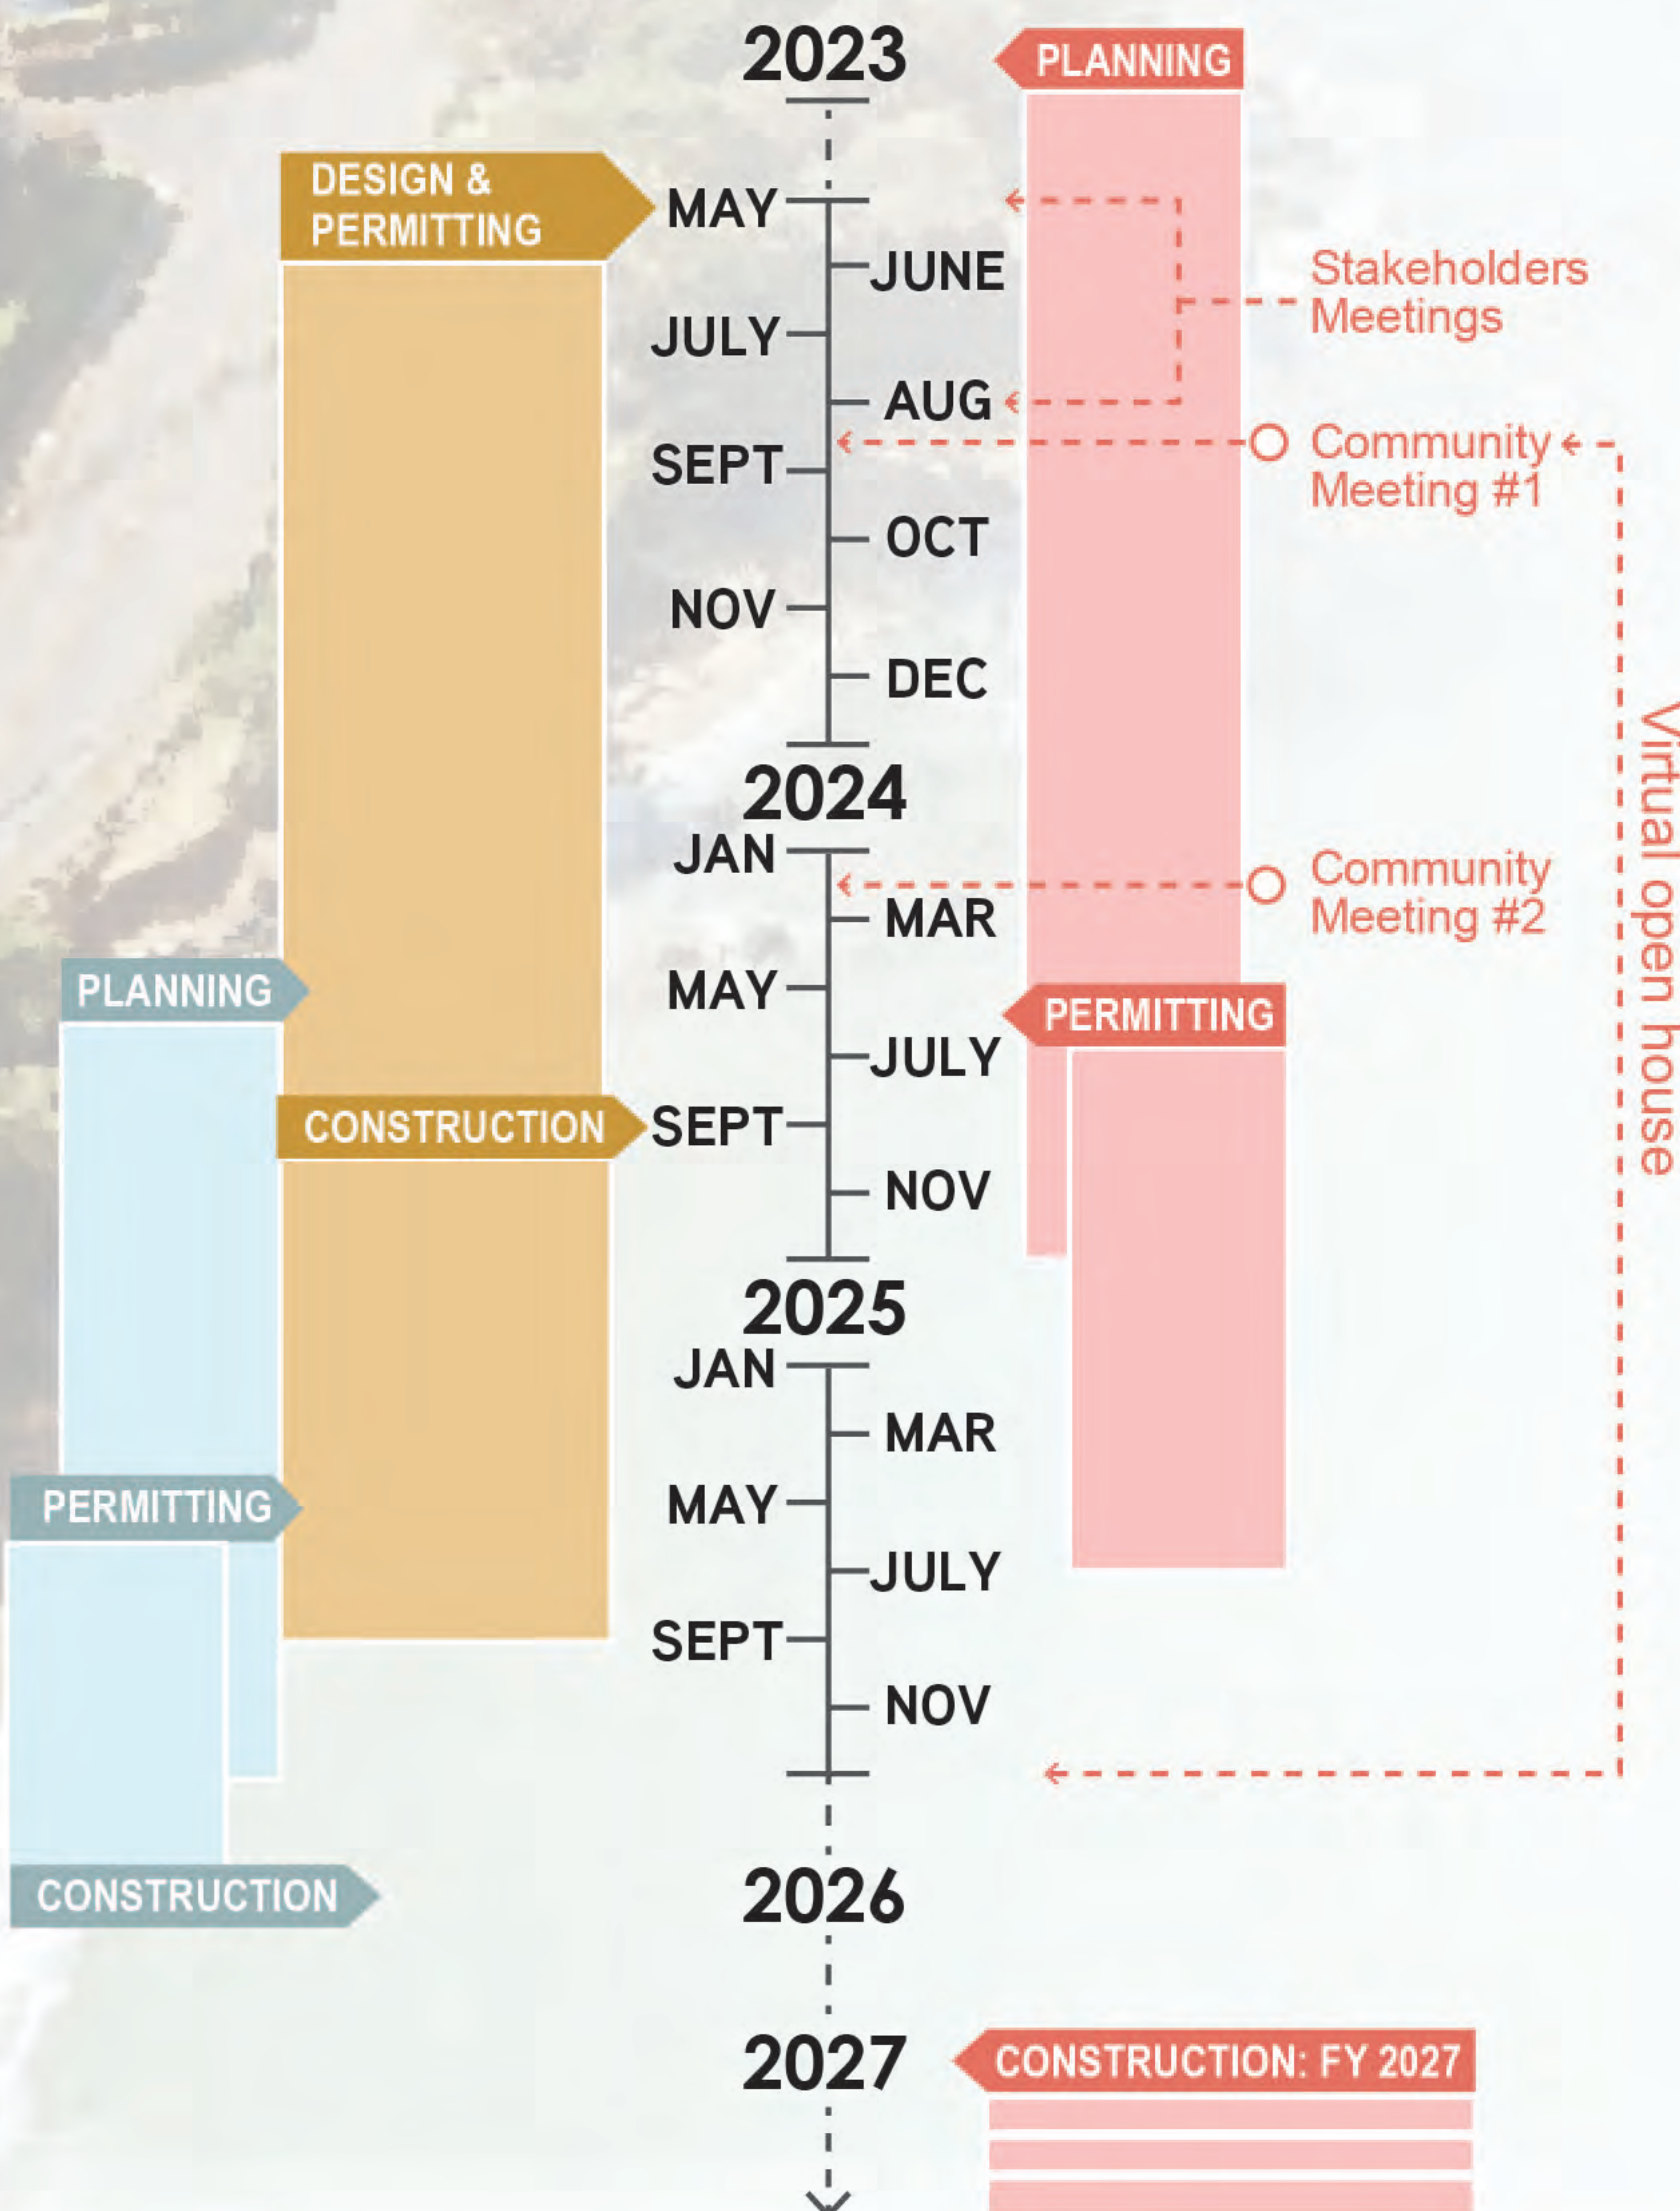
2023
PLANNING
DESIGN & PERMITTING
MAY
JUNE
Stakeholders Meetings
JULY
AUG
SEPT
Community Meeting #1
OCT
NOV
DEC
2024
JAN
Community Meeting #2
MAR
PLANNING
MAY
PERMITTING
JULY
CONSTRUCTION
SEPT
NOV
Virtual open house
2025
JAN
MAR
PERMITTING
MAY
JULY
SEPT
NOV
CONSTRUCTION
2026
2027
CONSTRUCTION: FY 2027